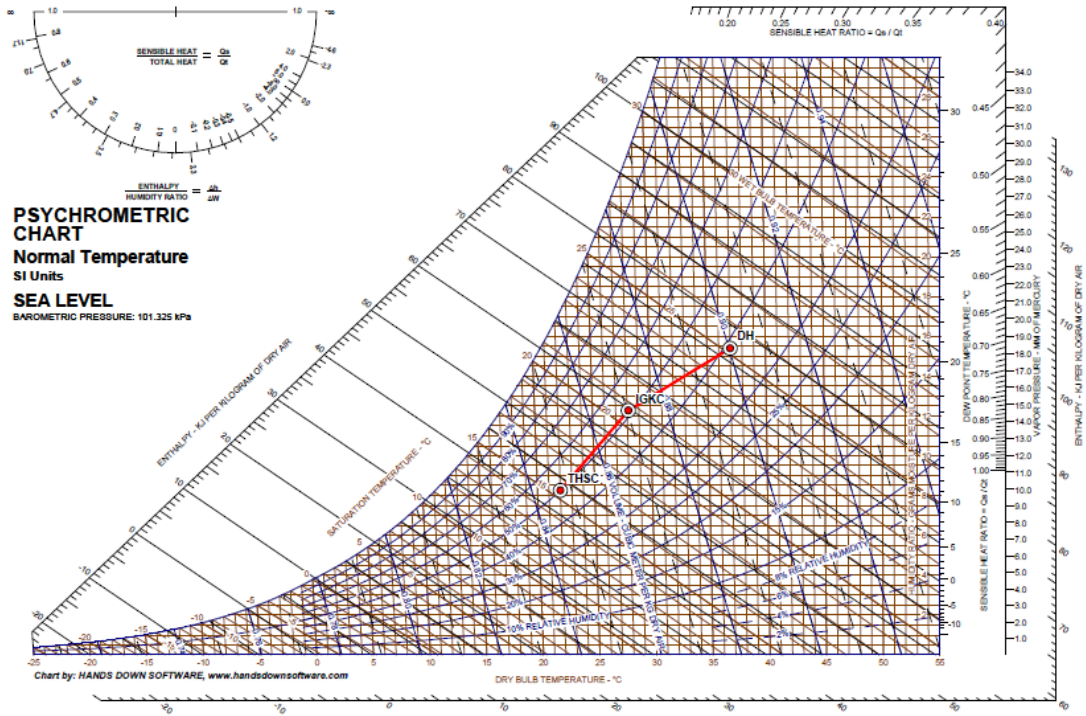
∞ 1.0 1.0 ∞

SENSIBLE HEAT / TOTAL HEAT = Qs / Qt

ENTHALPY / HUMIDITY RATIO = Δh / ΔW

PSYCHROMETRIC CHART
Normal Temperature
SI Units

SEA LEVEL
BAROMETRIC PRESSURE: 101.325 kPa

0.20 0.25 0.30 0.35 0.40
SENSIBLE HEAT RATIO = Qs / Qt

ENTHALPY - KJ PER KILOGRAM OF DRY AIR

SATURATION TEMPERATURE - °C

30 WET BULB TEMPERATURE - °C

DH

GKC

THSC

10% RELATIVE HUMIDITY

8% RELATIVE HUMIDITY

VOLUME - CUBIC METER PER KG DRY AIR

DEW POINT TEMPERATURE - °C

SENSIBLE HEAT RATIO = Qs / Qt

VAPOR PRESSURE - MM OF MERCURY

ENTHALPY - KJ PER KILOGRAM OF DRY AIR

34.0 33.0 32.0 31.0 30.0 29.0 28.0 27.0 26.0 25.0 24.0 23.0 22.0 21.0 20.0 19.0 18.0 17.0 16.0 15.0 14.0 13.0 12.0 11.0 10.0 9.0 8.0 7.0 6.0 5.0 4.0 3.0 2.0 1.0

0.45 0.50 0.55 0.60 0.65 0.70 0.75 0.80 0.85 0.90 0.95 1.00

-25 -20 -15 -10 -5 0 5 10 15 20 25 30 35 40 45 50 55

DRY BULB TEMPERATURE - °C

Chart by: HANDS DOWN SOFTWARE, www.handsdownsoftware.com